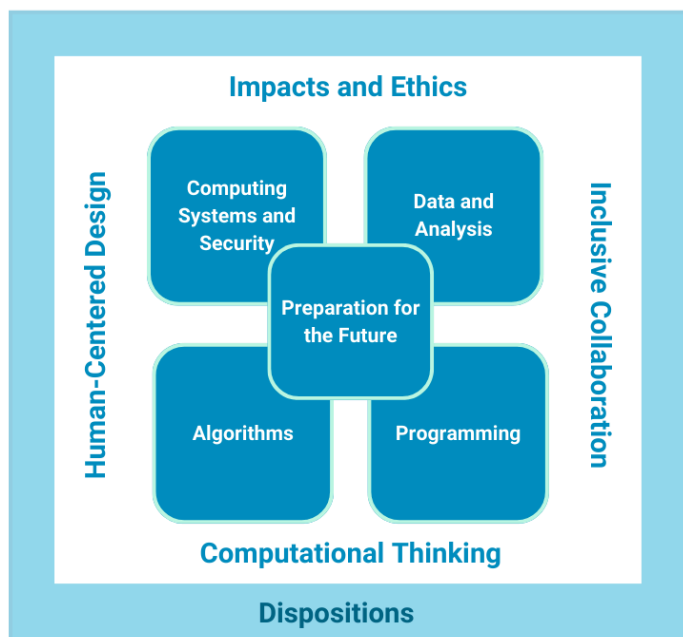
Impacts and Ethics

Human-Centered Design

Computing Systems and Security

Data and Analysis

Inclusive Collaboration

Preparation for the Future

Algorithms

Programming

Computational Thinking

Dispositions